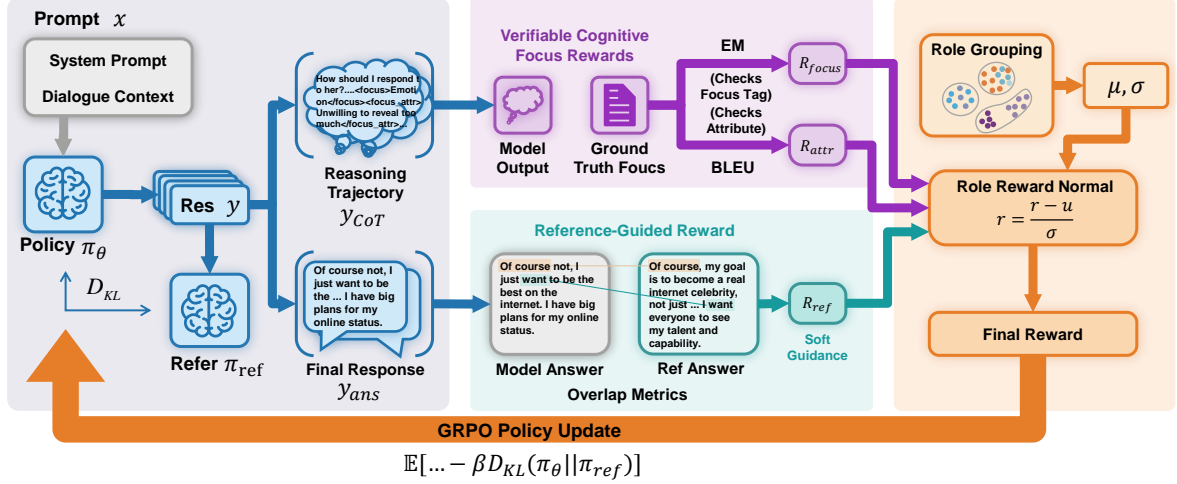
Prompt $x$

System Prompt

Dialogue Context

Policy $\pi_\theta$

Res $y$

$D_{KL}$

Refer $\pi_{\text{ref}}$

How should I respond to her?....<focus>Emotion</focus><focus_attr>Unwilling to reveal too much</focus_attr>...

Reasoning Trajectory

$y_{CoT}$

Of course not, I just want to be the ... I have big plans for my online status.

Final Response

$y_{ans}$

Verifiable Cognitive Focus Rewards

Model Output

Ground Truth Foucs

EM

(Checks Focus Tag)

(Checks Attribute)

BLEU

$R_{focus}$

$R_{attr}$

Reference-Guided Reward

Of course not, I just want to be the best on the internet. I have big plans for my online status.

Of course, my goal is to become a real internet celebrity, not just ... I want everyone to see my talent and capability.

Model Answer

Ref Answer

Overlap Metrics

$R_{ref}$

Soft Guidance

Role Grouping

$\mu, \sigma$

Role Reward Normal

$r = \frac{r-u}{\sigma}$

Final Reward

GRPO Policy Update

$\mathbb{E}[... - \beta D_{KL}(\pi_\theta||\pi_{ref})]$